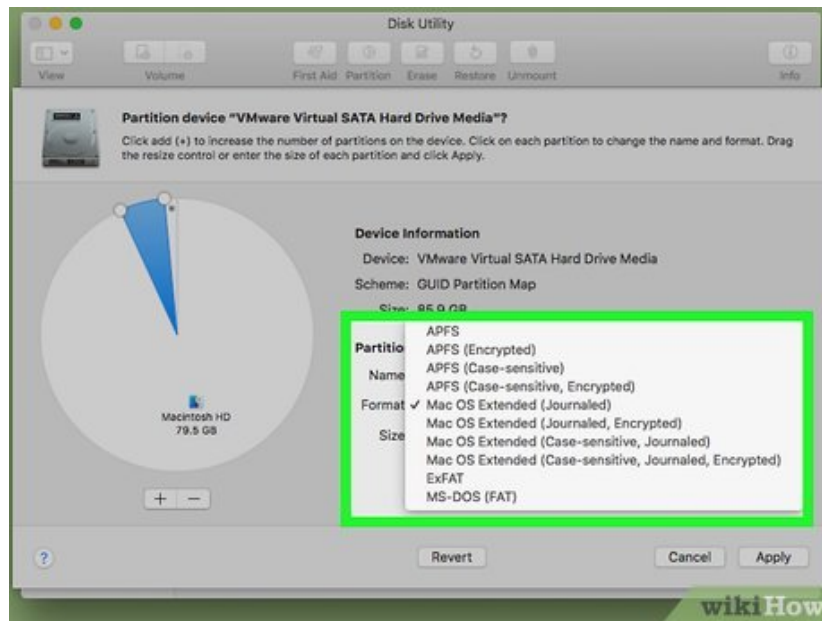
Disk Utility

View Volume First Aid Partition Erase Restore Unmount Info

Partition device "VMware Virtual SATA Hard Drive Media"?

Click add (+) to increase the number of partitions on the device. Click on each partition to change the name and format. Drag the resize control or enter the size of each partition and click Apply.

Device Information

Device: VMware Virtual SATA Hard Drive Media

Scheme: GUID Partition Map

Size: 85.9 GB

Partitio

Name

Format

Size

APFS
APFS (Encrypted)
APFS (Case-sensitive)
APFS (Case-sensitive, Encrypted)
✓ Mac OS Extended (Journaled)
Mac OS Extended (Journaled, Encrypted)
Mac OS Extended (Case-sensitive, Journaled)
Mac OS Extended (Case-sensitive, Journaled, Encrypted)
ExFAT
MS-DOS (FAT)

Macintosh HD
79.5 GB

+ −

?

Revert

Cancel Apply

wikiHow